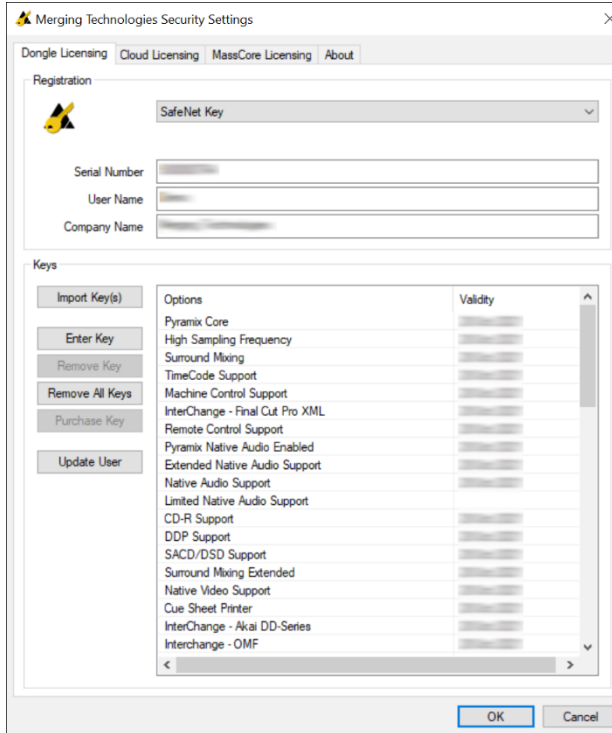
Merging Technologies Security Settings

Dongle Licensing | Cloud Licensing | MassCore Licensing | About

Registration

SafeNet Key

Serial Number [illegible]
User Name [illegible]
Company Name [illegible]

Keys

Import Key(s)

Enter Key

Remove Key

Remove All Keys

Purchase Key

Update User

| Options | Validity |
|---|---|
| Pyramix Core | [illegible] |
| High Sampling Frequency | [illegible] |
| Surround Mixing | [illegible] |
| TimeCode Support | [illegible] |
| Machine Control Support | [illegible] |
| InterChange - Final Cut Pro XML | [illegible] |
| Remote Control Support | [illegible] |
| Pyramix Native Audio Enabled | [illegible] |
| Extended Native Audio Support | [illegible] |
| Native Audio Support | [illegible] |
| Limited Native Audio Support | |
| CD-R Support | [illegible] |
| DDP Support | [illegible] |
| SACD/DSD Support | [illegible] |
| Surround Mixing Extended | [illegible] |
| Native Video Support | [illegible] |
| Cue Sheet Printer | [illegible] |
| InterChange - Akai DD-Series | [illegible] |
| Interchange - OMF | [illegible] |

OK | Cancel